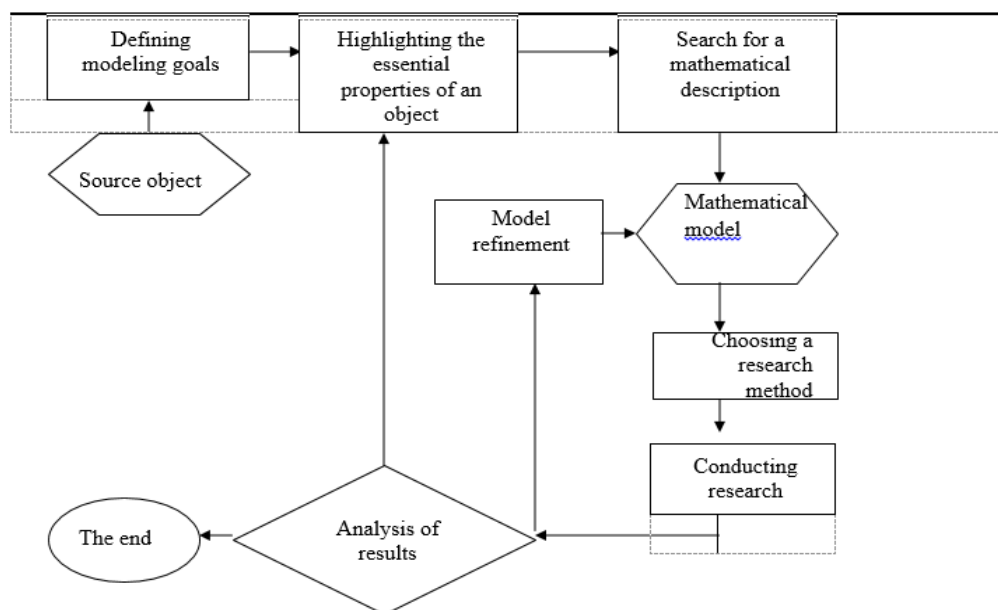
Defining modeling goals

Highlighting the essential properties of an object

Search for a mathematical description

Source object

Model refinement

Mathematical model

Choosing a research method

Conducting research

The end

Analysis of results